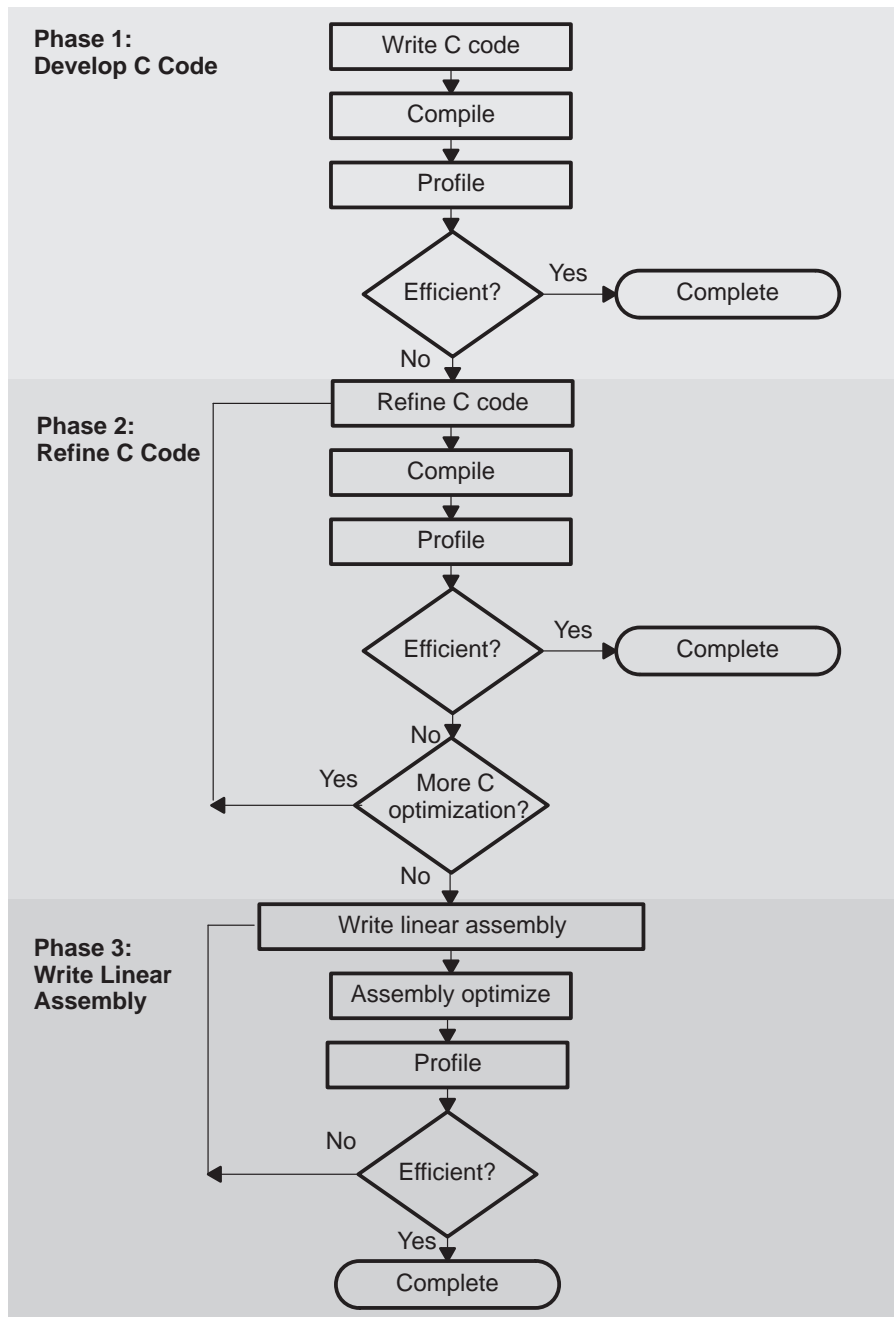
Phase 1:
Develop C Code

Write C code

Compile

Profile

Efficient?

Yes

Complete

No

Phase 2:
Refine C Code

Refine C code

Compile

Profile

Efficient?

Yes

Complete

No

Yes

More C optimization?

No

Phase 3:
Write Linear Assembly

Write linear assembly

Assembly optimize

Profile

No

Efficient?

Yes

Complete